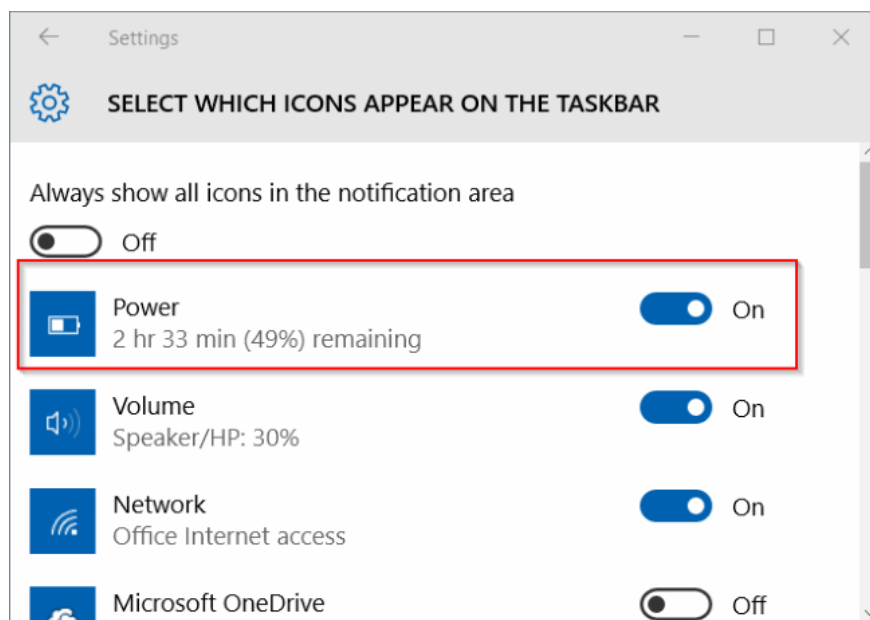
Settings

SELECT WHICH ICONS APPEAR ON THE TASKBAR

Always show all icons in the notification area

Off

Power
2 hr 33 min (49%) remaining
On

Volume
Speaker/HP: 30%
On

Network
Office Internet access
On

Microsoft OneDrive
Off